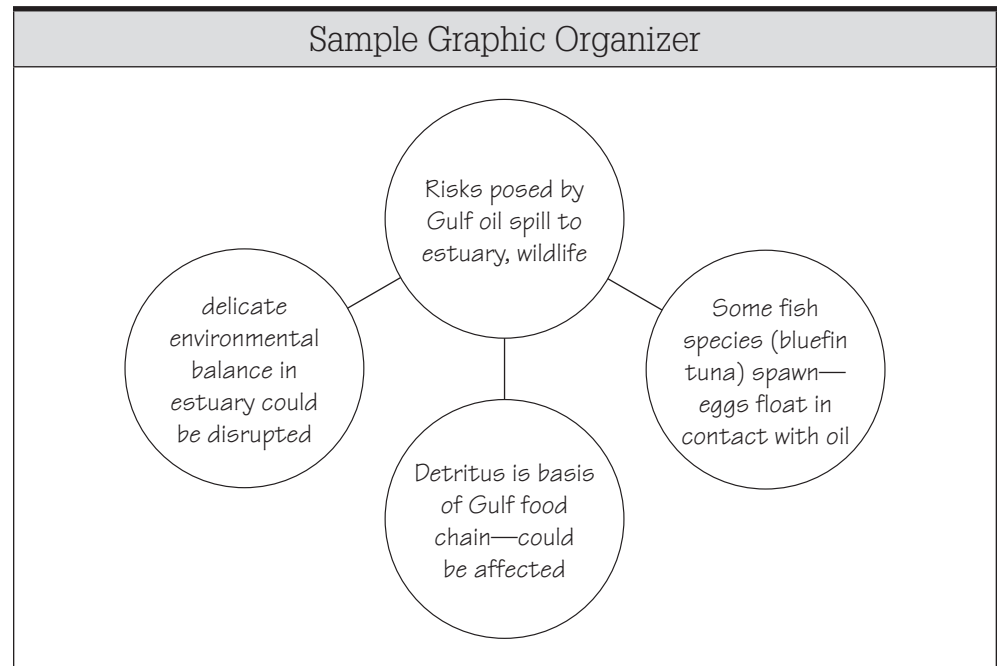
Sample Graphic Organizer

Risks posed by Gulf oil spill to estuary, wildlife

delicate environmental balance in estuary could be disrupted

Some fish species (bluefin tuna) spawn—eggs float in contact with oil

Detritus is basis of Gulf food chain—could be affected